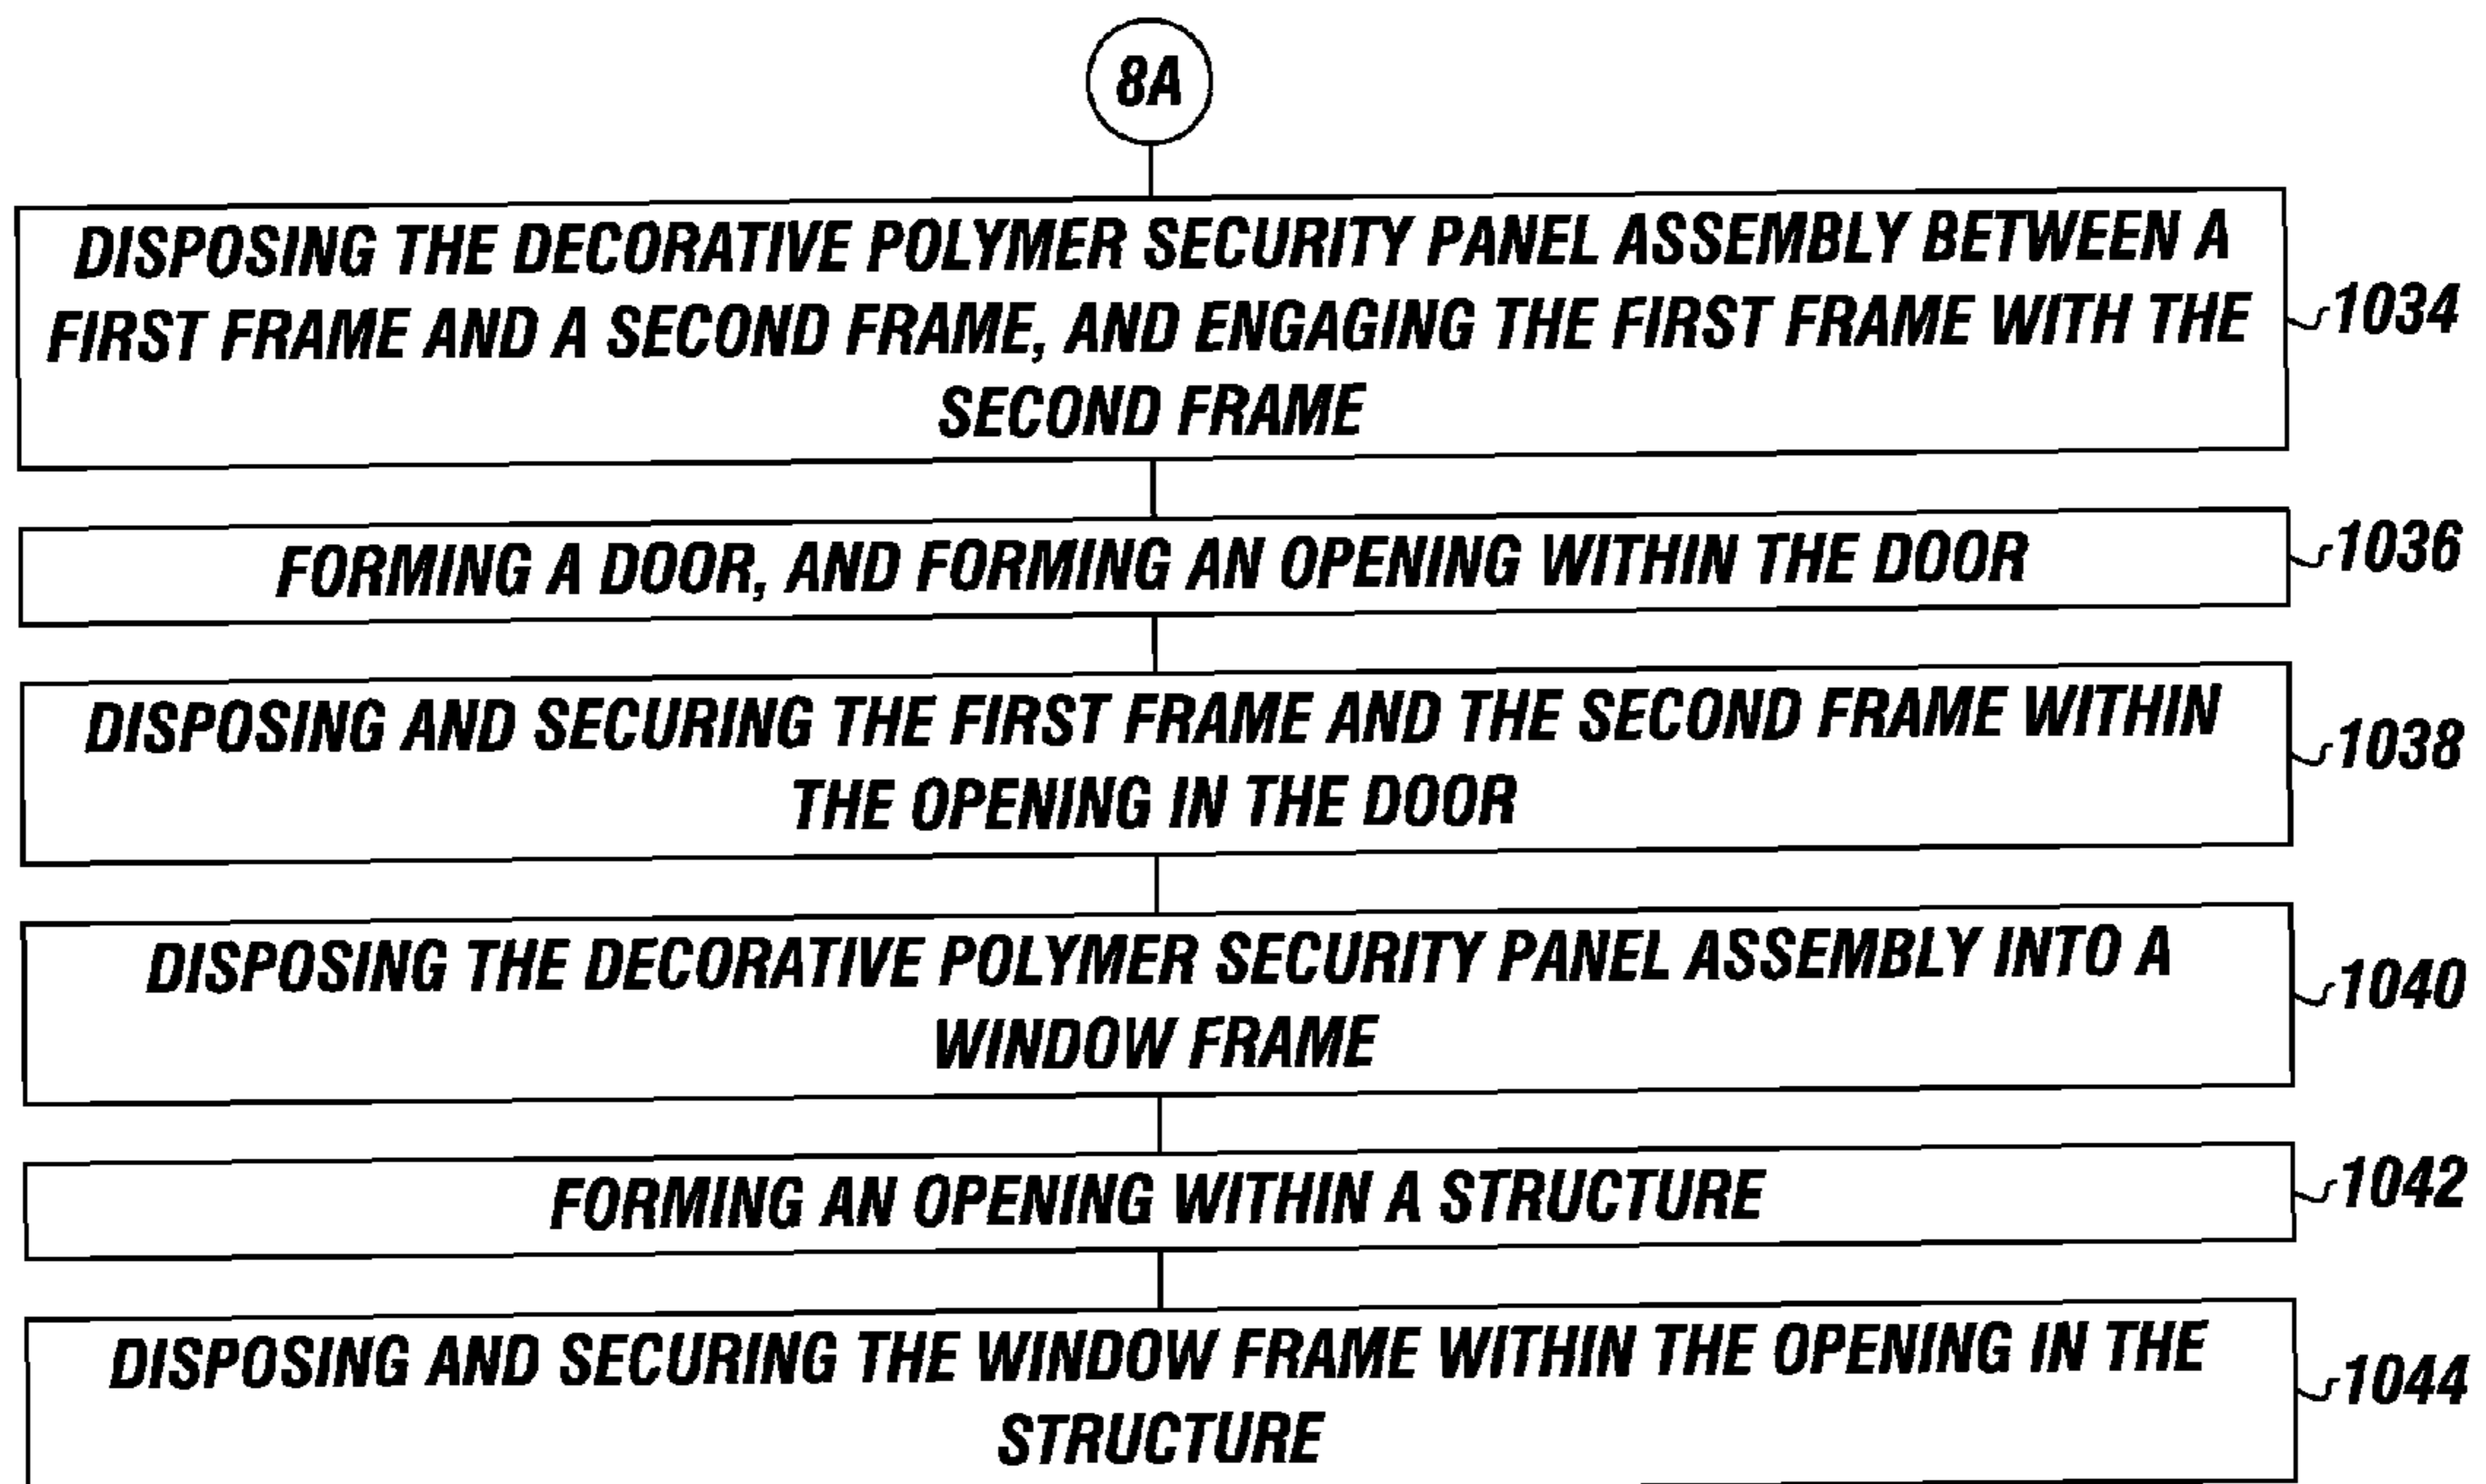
8A

DISPOSING THE DECORATIVE POLYMER SECURITY PANEL ASSEMBLY BETWEEN A FIRST FRAME AND A SECOND FRAME, AND ENGAGING THE FIRST FRAME WITH THE SECOND FRAME

1034

FORMING A DOOR, AND FORMING AN OPENING WITHIN THE DOOR

1036

DISPOSING AND SECURING THE FIRST FRAME AND THE SECOND FRAME WITHIN THE OPENING IN THE DOOR

1038

DISPOSING THE DECORATIVE POLYMER SECURITY PANEL ASSEMBLY INTO A WINDOW FRAME

1040

FORMING AN OPENING WITHIN A STRUCTURE

1042

DISPOSING AND SECURING THE WINDOW FRAME WITHIN THE OPENING IN THE STRUCTURE

1044